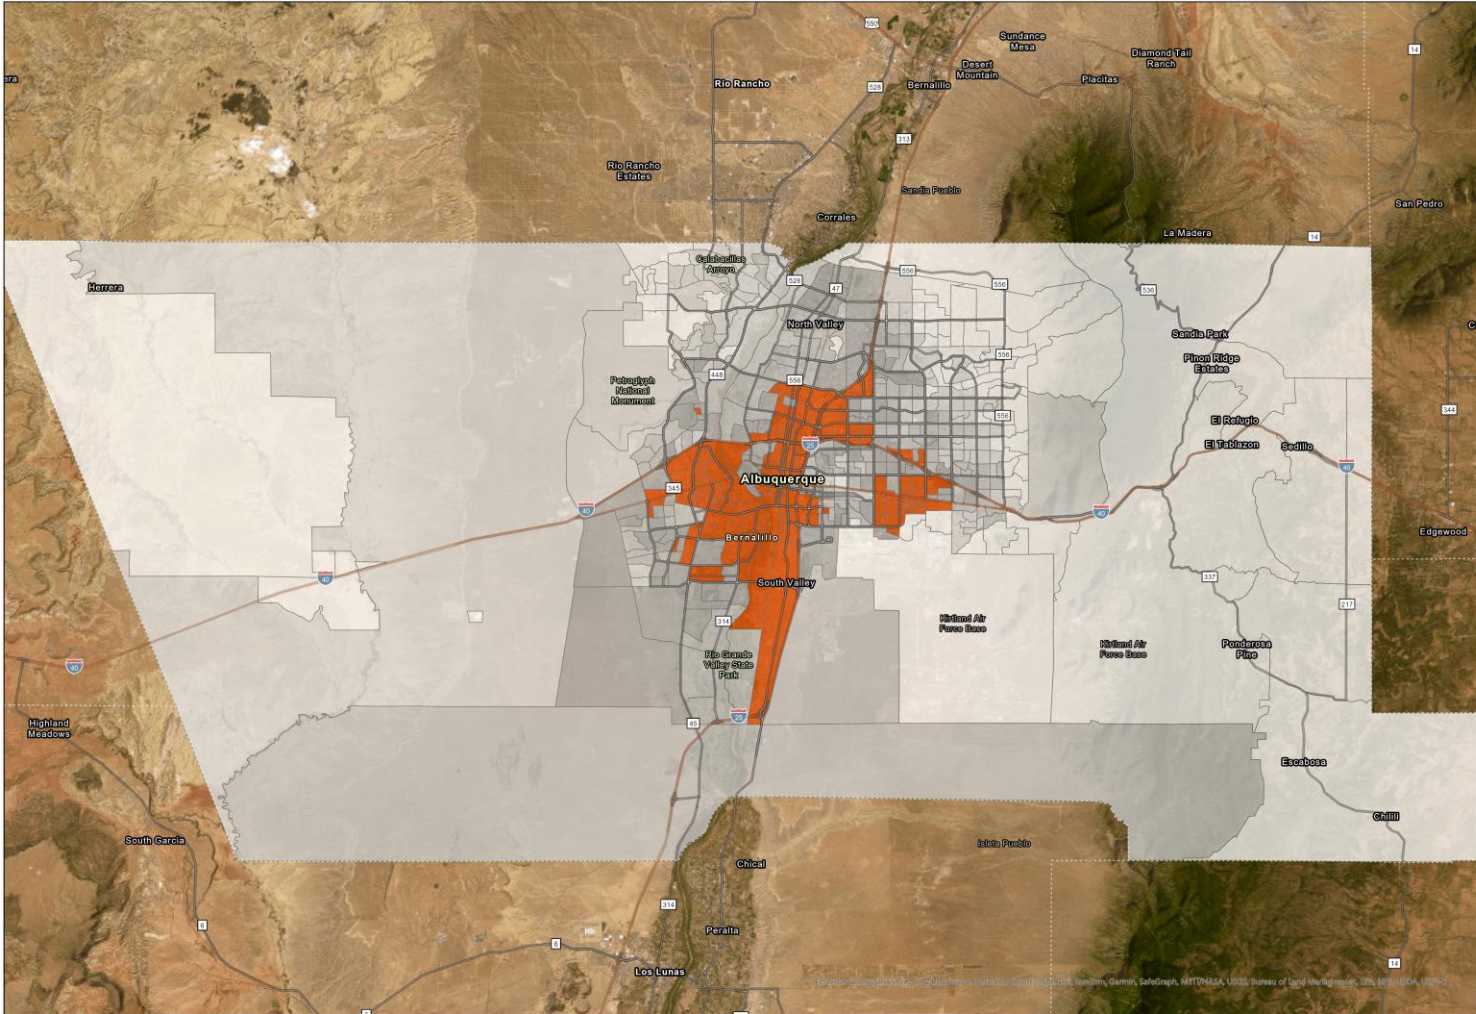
Sundance Mesa
Diamond Tail Ranch
Desert Mountain
Bernalillo
Placitas
Rio Rancho
550
528
313
14
Rio Rancho Estates
Sandia Pueblo
Corrales
San Pedro
La Madera
14
Calabacillas Arroyo
528
556
47
556
Herrera
536
North Valley
Sandia Park
556
Pinon Ridge Estates
Petroglyph National Monument
448
556
556
El Refugio
344
El Tablazon
Sedillo
25
40
345
Albuquerque
40
40
Edgewood
Bernalillo
40
South Valley
337
217
314
Kirtland Air Force Base
Kirtland Air Force Base
Ponderosa Pine
Rio Grande Valley State Park
40
25
45
Highland Meadows
Escabosa
Chilili
South Garcia
Isleta Pueblo
Chical
6
314
6
Peralta
Los Lunas
14
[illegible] Garmin, SafeGraph, METI/NASA, USGS, Bureau of Land Management, EPA, NPS, USDA, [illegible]